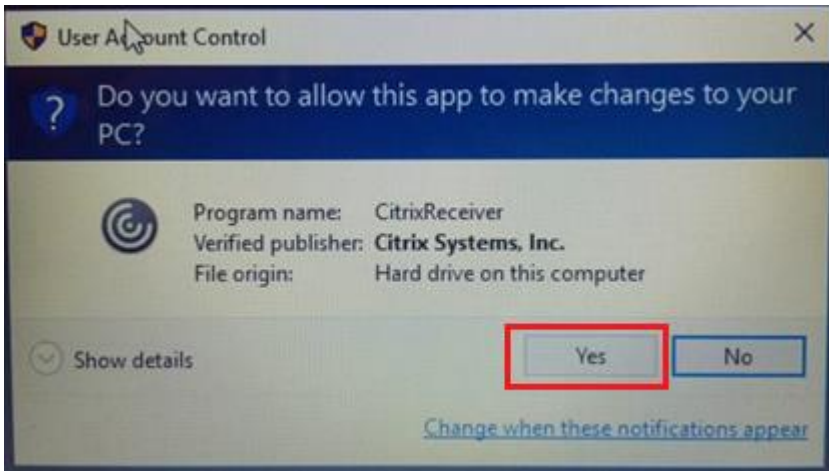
User Account Control ✕

Do you want to allow this app to make changes to your PC?

Program name: CitrixReceiver
Verified publisher: Citrix Systems, Inc.
File origin: Hard drive on this computer

Show details

Yes

No

Change when these notifications appear